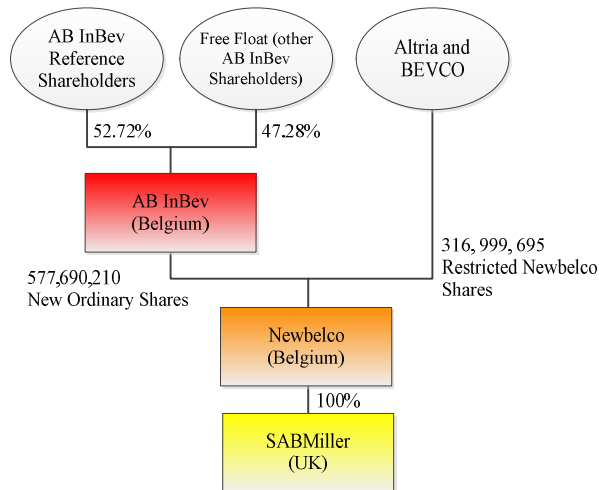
AB InBev Reference Shareholders

Free Float (other AB InBev Shareholders)

Altria and BEVCO

52.72%

47.28%

AB InBev (Belgium)

316, 999, 695 Restricted Newbelco Shares

577,690,210 New Ordinary Shares

Newbelco (Belgium)

100%

SABMiller (UK)